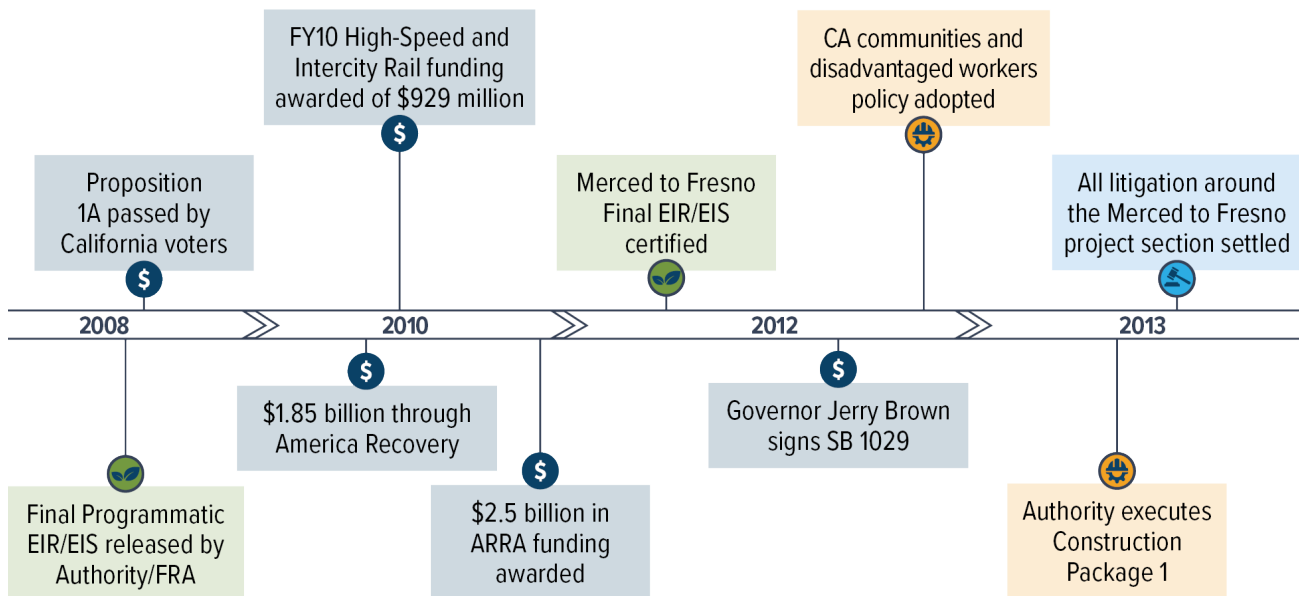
FY10 High-Speed and Intercity Rail funding awarded of $929 million

CA communities and disadvantaged workers policy adopted

Proposition 1A passed by California voters

Merced to Fresno Final EIR/EIS certified

All litigation around the Merced to Fresno project section settled

2008

2010

2012

2013

$1.85 billion through America Recovery

Governor Jerry Brown signs SB 1029

Final Programmatic EIR/EIS released by Authority/FRA

$2.5 billion in ARRA funding awarded

Authority executes Construction Package 1